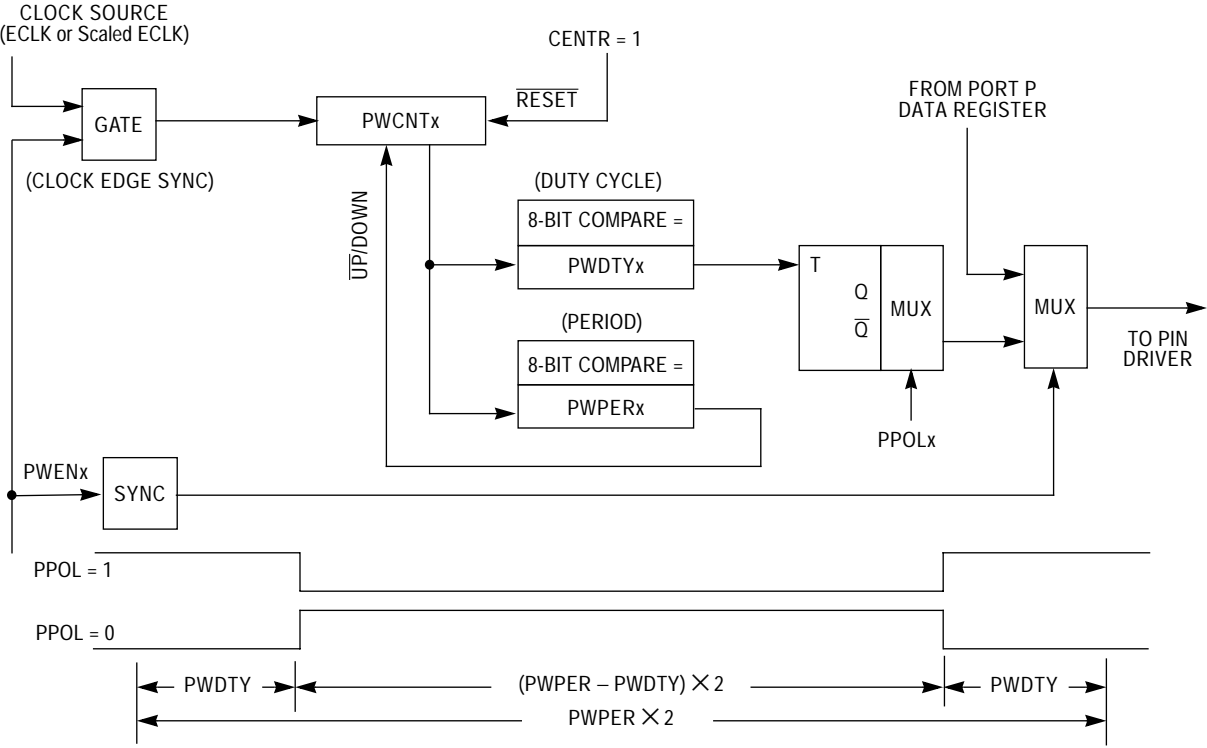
CLOCK SOURCE
(ECLK or Scaled ECLK)

CENTR = 1

GATE

PWCNTx

$\overline{RESET}$

FROM PORT P
DATA REGISTER

(CLOCK EDGE SYNC)

(DUTY CYCLE)

$\overline{UP}$/DOWN

8-BIT COMPARE =

PWDTYx

T

Q

$\overline{Q}$

MUX

MUX

(PERIOD)

8-BIT COMPARE =

TO PIN
DRIVER

PWPERx

PPOLx

PWENx

SYNC

PPOL = 1

PPOL = 0

PWDTY

(PWPER – PWDTY) $\times$ 2

PWDTY

PWPER $\times$ 2